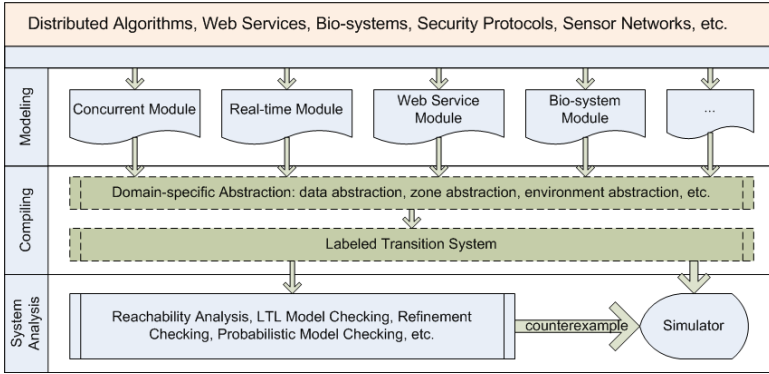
Distributed Algorithms, Web Services, Bio-systems, Security Protocols, Sensor Networks, etc.

Modeling

Concurrent Module

Real-time Module

Web Service Module

Bio-system Module

...

Compiling

Domain-specific Abstraction: data abstraction, zone abstraction, environment abstraction, etc.

Labeled Transition System

System Analysis

Reachability Analysis, LTL Model Checking, Refinement Checking, Probabilistic Model Checking, etc.

counterexample

Simulator